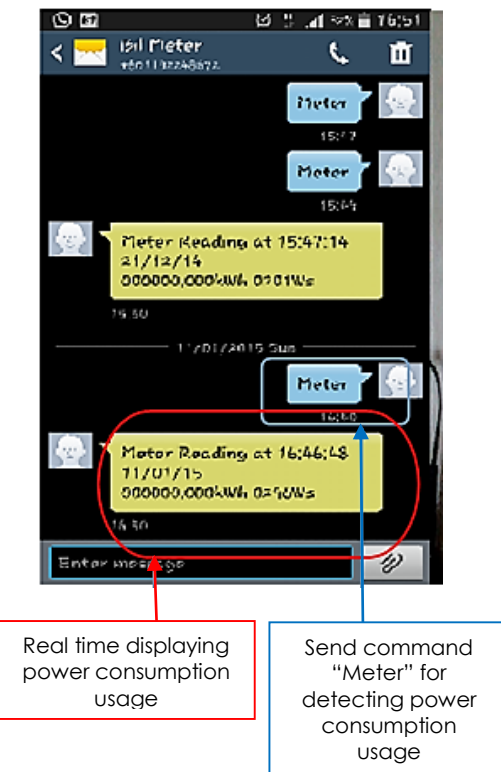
16:51

iSil Meter
+6011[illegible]

Meter
15:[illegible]

Meter
15:44

Meter Reading at 15:47:14
21/12/14
000000,000kWh 0101Ws
16:50

11/01/2015 Sun

Meter
16:50

Meter Reading at 16:46:48
11/01/15
000000,000kWh 0216Ws
16:50

Enter message

Real time displaying power consumption usage

Send command "Meter" for detecting power consumption usage